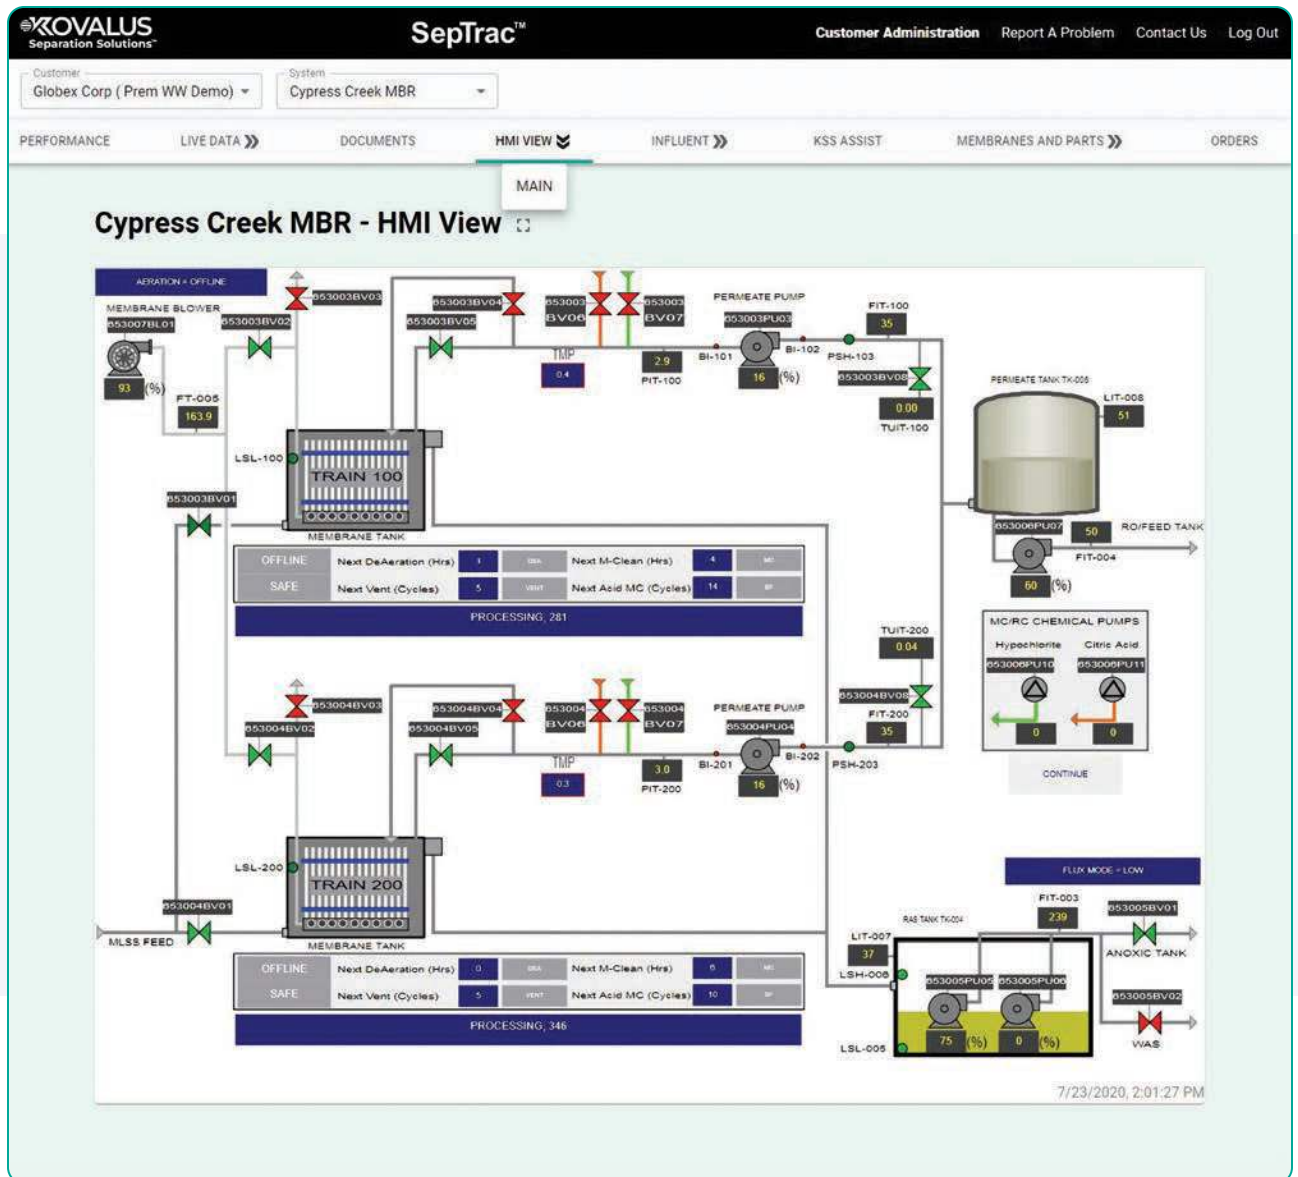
KOVALUS Separation Solutions™

SepTrac™

Customer Administration Report A Problem Contact Us Log Out

Customer
Globex Corp ( Prem WW Demo)

System
Cypress Creek MBR

PERFORMANCE LIVE DATA DOCUMENTS HMI VIEW INFLUENT KSS ASSIST MEMBRANES AND PARTS ORDERS

MAIN

Cypress Creek MBR - HMI View

AERATION = OFFLINE

MEMBRANE BLOWER
653007BL01
93 (%)
FT-005
163.9
653003BV02
653003BV03
653003BV04
653003BV05
653003 BV06
653003 BV07
TMP
0.4
2.9
PIT-100
PERMEATE PUMP
653003PU03
BI-101
BI-102
16 (%)
FIT-100
35
PSH-103
653003BV08
0.00
TUIT-100
PERMEATE TANK TK-005
LIT-008
51
LSL-100
TRAIN 100
MEMBRANE TANK
653003BV01
653006PU07
50
RO/FEED TANK
FIT-004
60 (%)

OFFLINE | Next DeAeration (Hrs) | 1 | | Next M-Clean (Hrs) | 4
SAFE | Next Vent (Cycles) | 5 | VENT | Next Acid MC (Cycles) | 14

PROCESSING, 281

TUIT-200
0.04
MC/RC CHEMICAL PUMPS
Hypochlorite Citric Acid
653006PU10 653006PU11
0 0
CONTINUE

653004BV03
653004BV02
653004BV04
653004BV05
653004 BV06
653004 BV07
PERMEATE PUMP
653004PU04
TMP
0.3
3.0
PIT-200
BI-201
BI-202
16 (%)
653004BV08
FIT-200
35
PSH-203

FLUX MODE = LOW

LSL-200
TRAIN 200
MEMBRANE TANK
653004BV01
MLSS FEED
FIT-003
239
RAS TANK TK-004
653005BV01
ANOXIC TANK
LIT-007
37
LSH-006
653005PU05 653005PU06
653005BV02
75 (%) 0 (%)
WAS
LSL-005

OFFLINE | Next DeAeration (Hrs) | 0 | | Next M-Clean (Hrs) | 8
SAFE | Next Vent (Cycles) | 5 | VENT | Next Acid MC (Cycles) | 10

PROCESSING, 346

7/23/2020, 2:01:27 PM